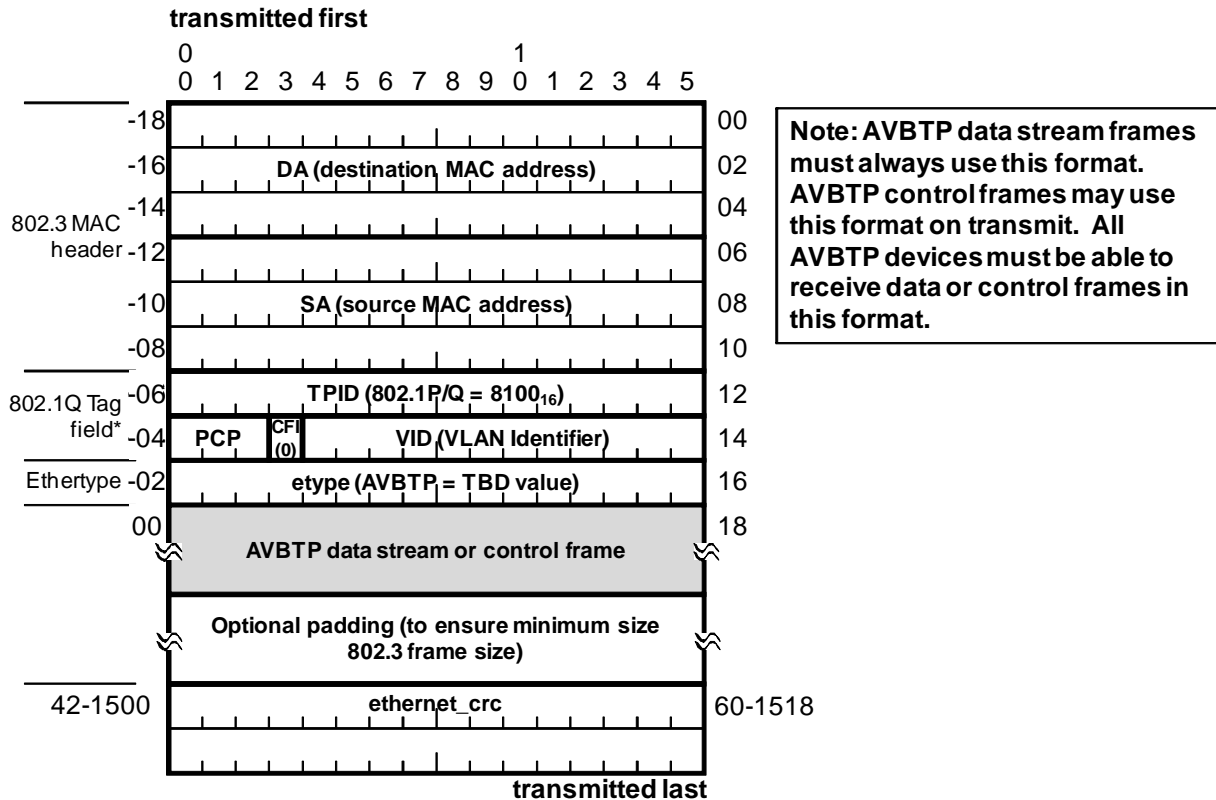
transmitted first

0 1
0 1 2 3 4 5 6 7 8 9 0 1 2 3 4 5

-18 00
-16 DA (destination MAC address) 02
802.3 MAC header -14 04
-12 06
-10 SA (source MAC address) 08
-08 10
802.1Q Tag field* -06 TPID (802.1P/Q = $8100_{16}$) 12
-04 PCP CFI (0) VID (VLAN Identifier) 14
Ethertype -02 etype (AVBTP = TBD value) 16
00 AVBTP data stream or control frame 18

Optional padding (to ensure minimum size 802.3 frame size)

42-1500 ethernet_crc 60-1518

transmitted last

Note: AVBTP data stream frames must always use this format. AVBTP control frames may use this format on transmit. All AVBTP devices must be able to receive data or control frames in this format.